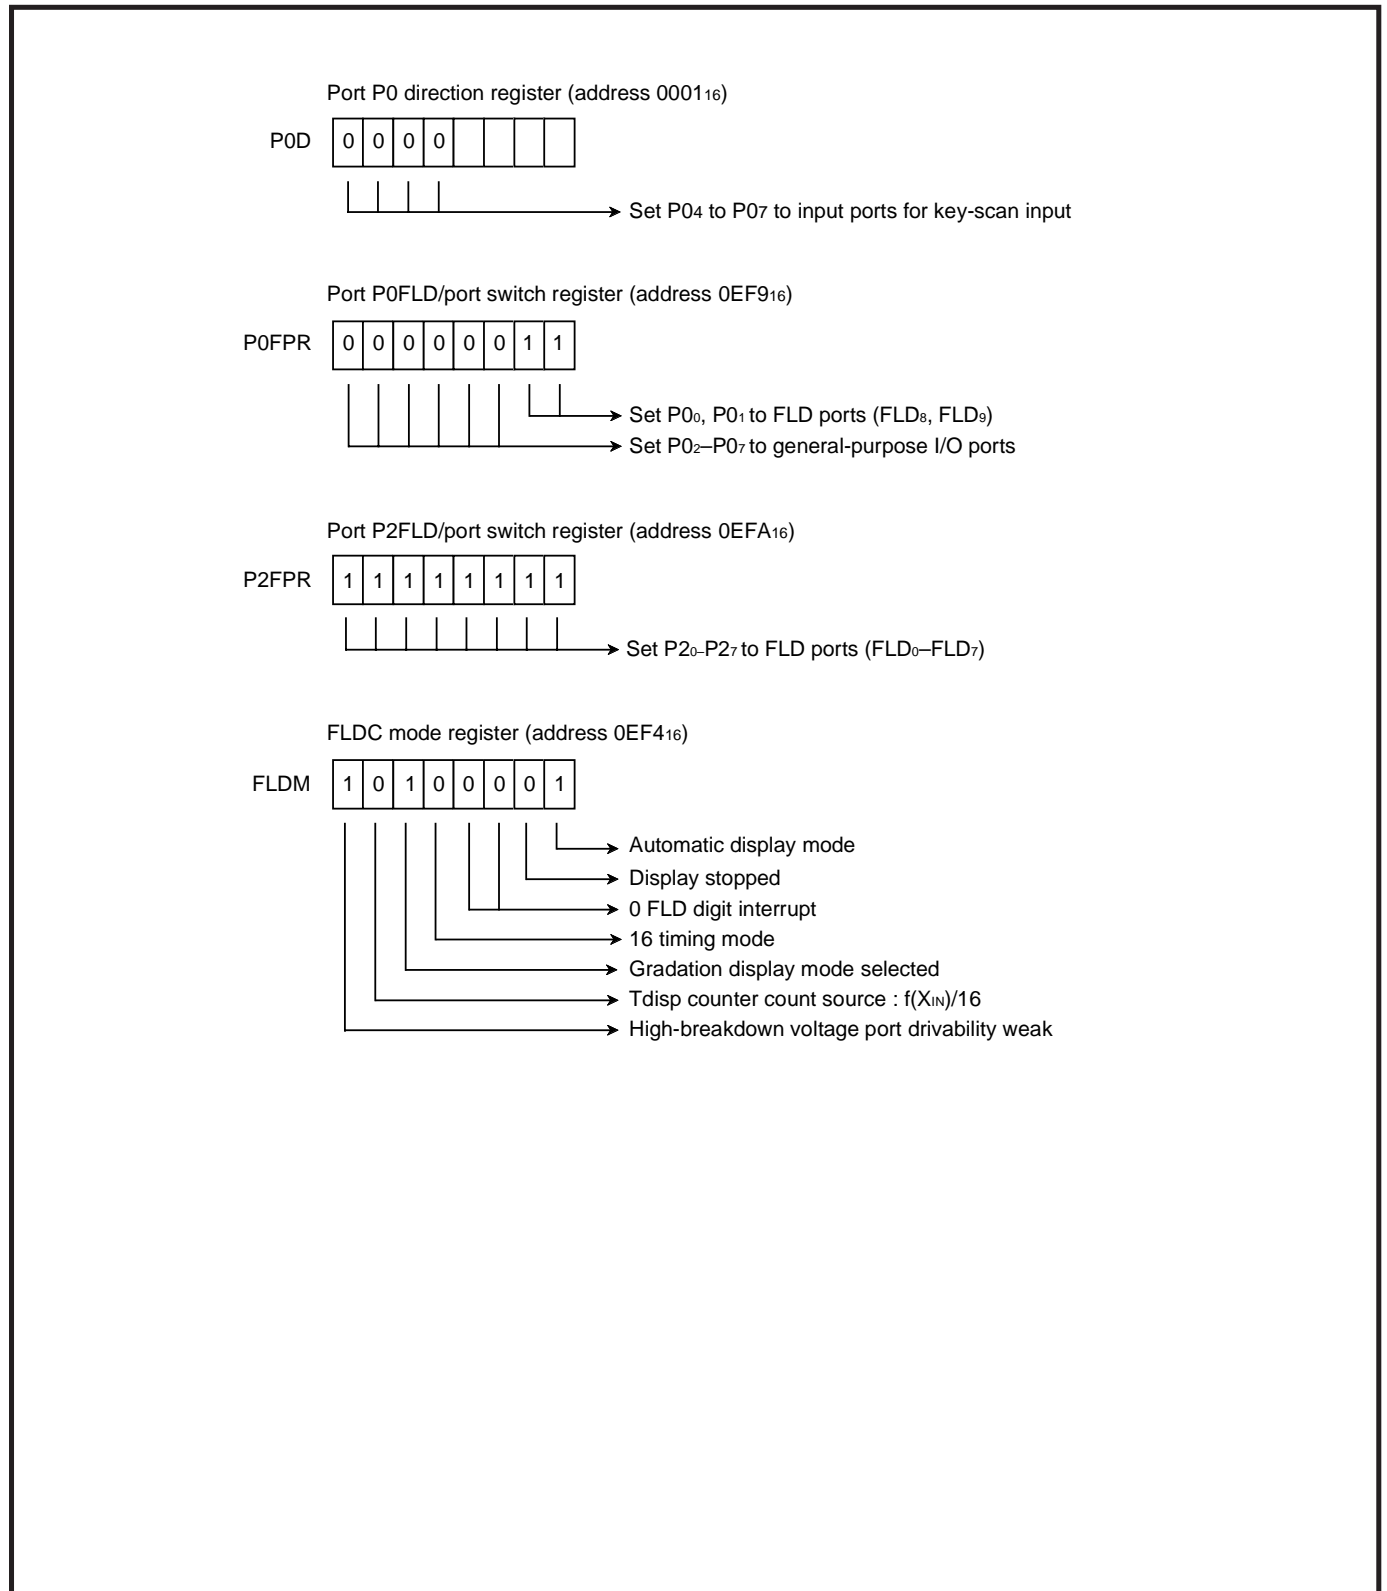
Port P0 direction register (address $0001_{16}$)

P0D

| 0 | 0 | 0 | 0 |  |  |  |  |
|---|---|---|---|---|---|---|---|

Set P04 to P07 to input ports for key-scan input

Port P0FLD/port switch register (address $0EF9_{16}$)

P0FPR

| 0 | 0 | 0 | 0 | 0 | 0 | 1 | 1 |
|---|---|---|---|---|---|---|---|

Set $P0_0$, $P0_1$ to FLD ports ($FLD_8$, $FLD_9$)
Set $P0_2$–$P0_7$ to general-purpose I/O ports

Port P2FLD/port switch register (address $0EFA_{16}$)

P2FPR

| 1 | 1 | 1 | 1 | 1 | 1 | 1 | 1 |
|---|---|---|---|---|---|---|---|

Set $P2_0$–$P2_7$ to FLD ports ($FLD_0$–$FLD_7$)

FLDC mode register (address $0EF4_{16}$)

FLDM

| 1 | 0 | 1 | 0 | 0 | 0 | 0 | 1 |
|---|---|---|---|---|---|---|---|

Automatic display mode
Display stopped
0 FLD digit interrupt
16 timing mode
Gradation display mode selected
Tdisp counter count source : $f(X_{IN})/16$
High-breakdown voltage port drivability weak